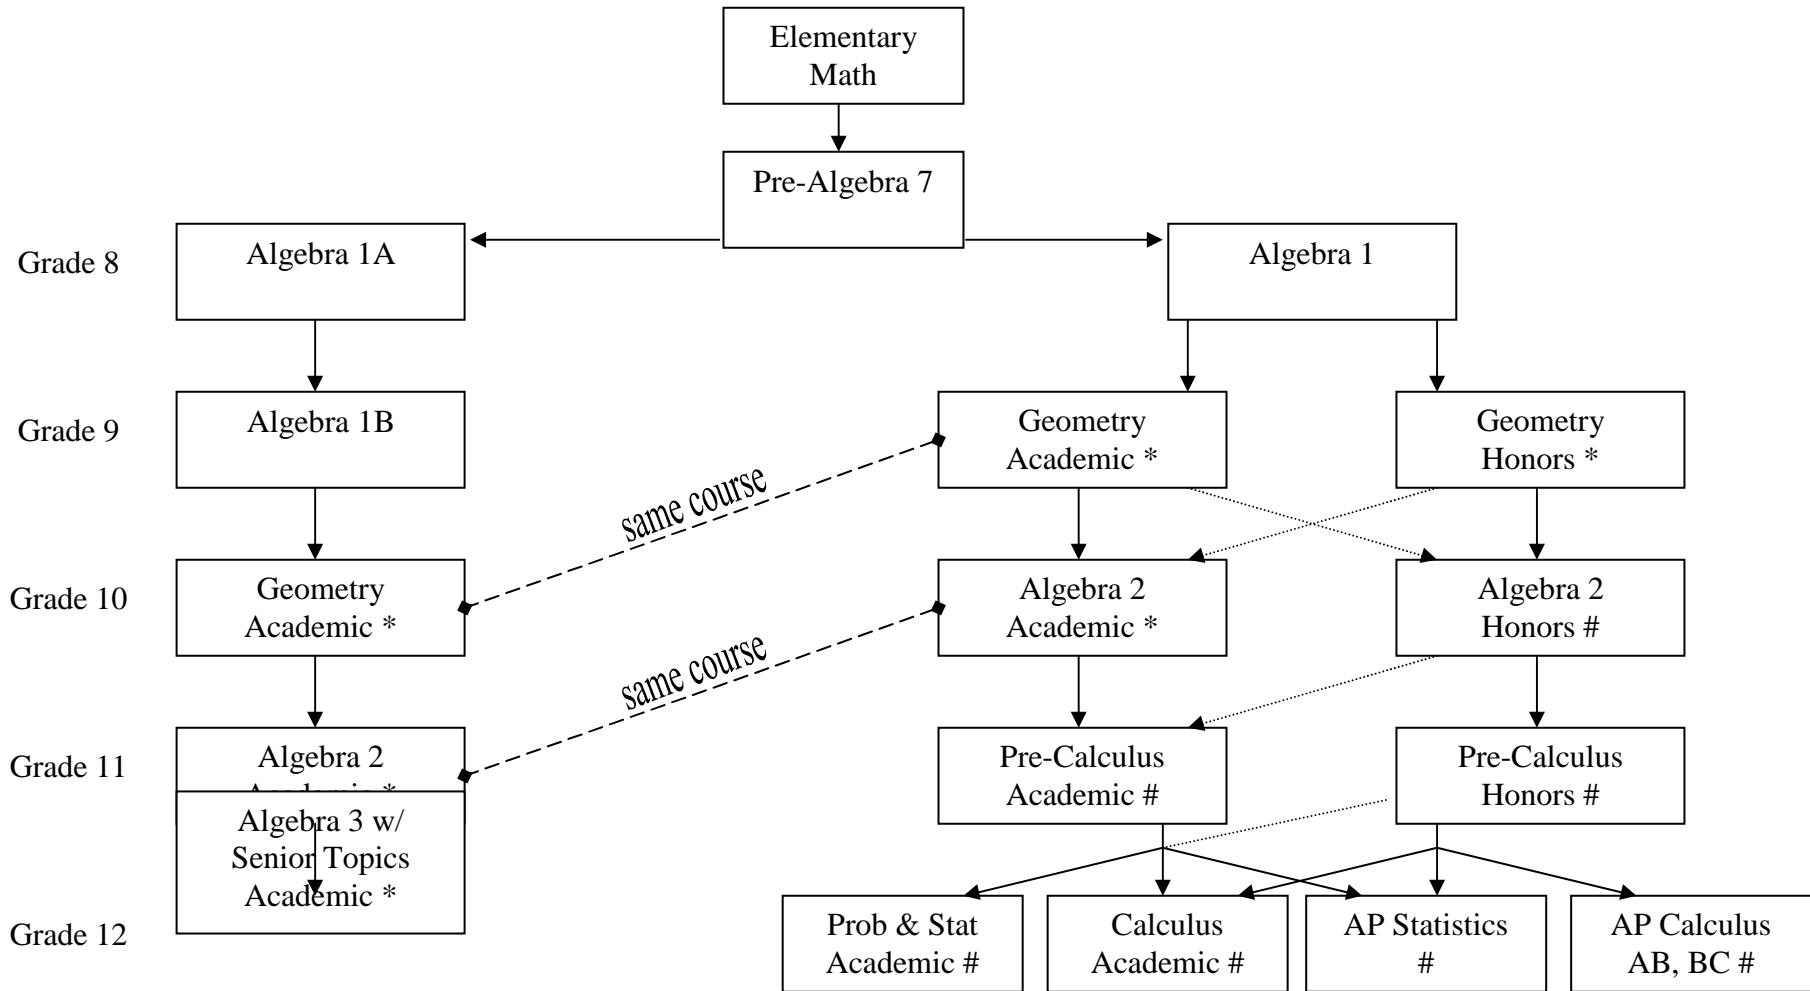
Elementary Math

Pre-Algebra 7

Grade 8

Algebra 1A

Algebra 1

Grade 9

Algebra 1B

Geometry Academic *

Geometry Honors *

same course

Grade 10

Geometry Academic *

Algebra 2 Academic *

Algebra 2 Honors #

same course

Grade 11

Algebra 2 Academic *

Pre-Calculus Academic #

Pre-Calculus Honors #

Algebra 3 w/ Senior Topics Academic *

Grade 12

Prob & Stat Academic #

Calculus Academic #

AP Statistics #

AP Calculus AB, BC #